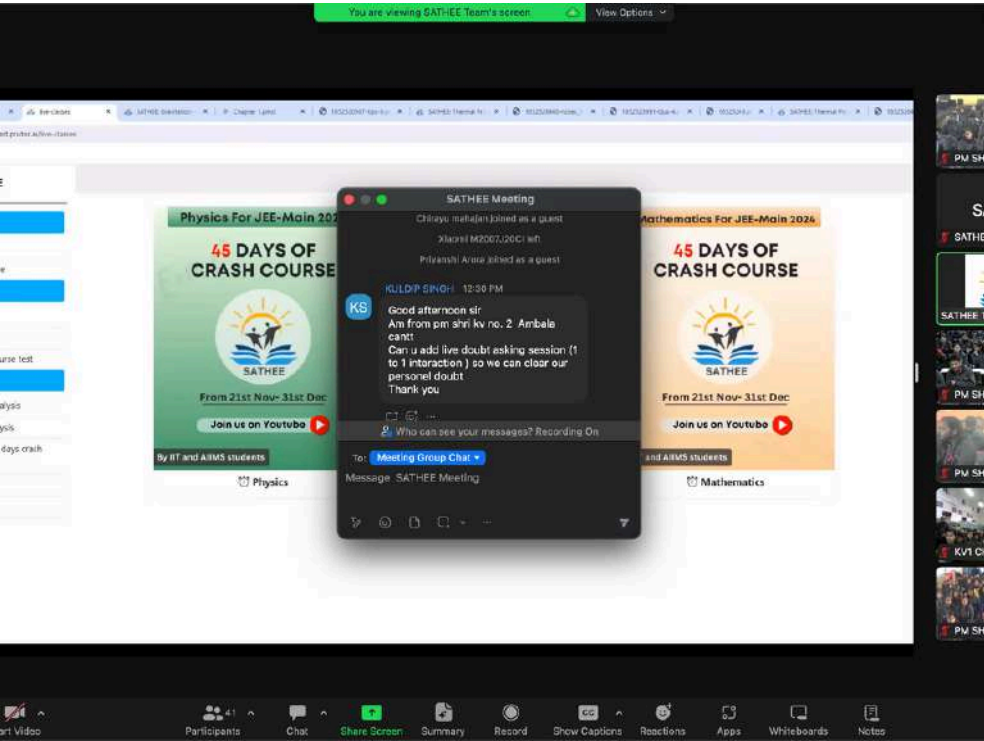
You are viewing SATHEE Team's screen
View Options

Physics For JEE-Main 202

45 DAYS OF CRASH COURSE

SATHEE

From 21st Nov- 31st Dec

Join us on Youtube

By IIT and AIIMS students

Physics

SATHEE Meeting

Chirayu mahajan joined as a guest

Xiaomi M2007J20CI left

Priyanshi Arora joined as a guest

KS

KULDIP SINGH 12:30 PM

Good afternoon sir
Am from pm shri kv no. 2 Ambala cantt
Can u add live doubt asking session (1 to 1 interaction ) so we can clear our personel doubt
Thank you

Who can see your messages? Recording On

To: Meeting Group Chat

Message SATHEE Meeting

Mathematics For JEE-Main 2024

45 DAYS OF CRASH COURSE

SATHEE

From 21st Nov- 31st Dec

Join us on Youtube

and AIIMS students

Mathematics

urse test

alysis

lysis

days crash

PM SH

SATHE

SATHEE

PM SH

PM SH

KV1 C

PM SH

art Video

Participants 41

Chat

Share Screen

Summary

Record

Show Captions

Reactions

Apps

Whiteboards

Notes